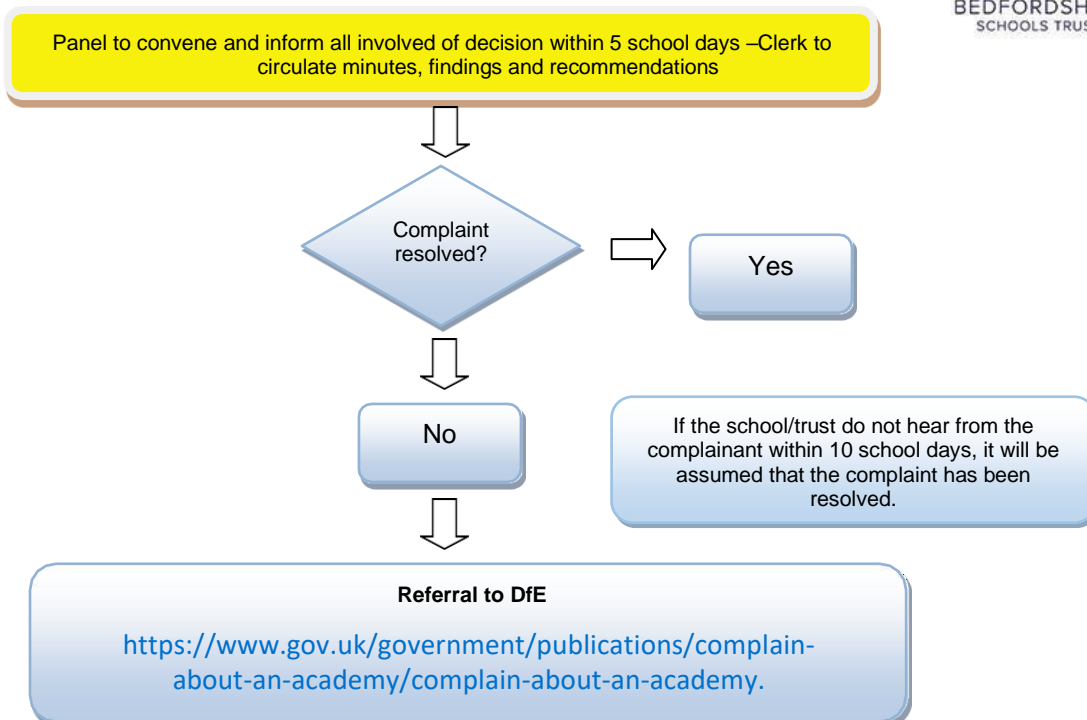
BEDFORDSH
SCHOOLS TRUS

Panel to convene and inform all involved of decision within 5 school days –Clerk to circulate minutes, findings and recommendations

Complaint resolved?

Yes

No

If the school/trust do not hear from the complainant within 10 school days, it will be assumed that the complaint has been resolved.

Referral to DfE

https://www.gov.uk/government/publications/complain-about-an-academy/complain-about-an-academy.